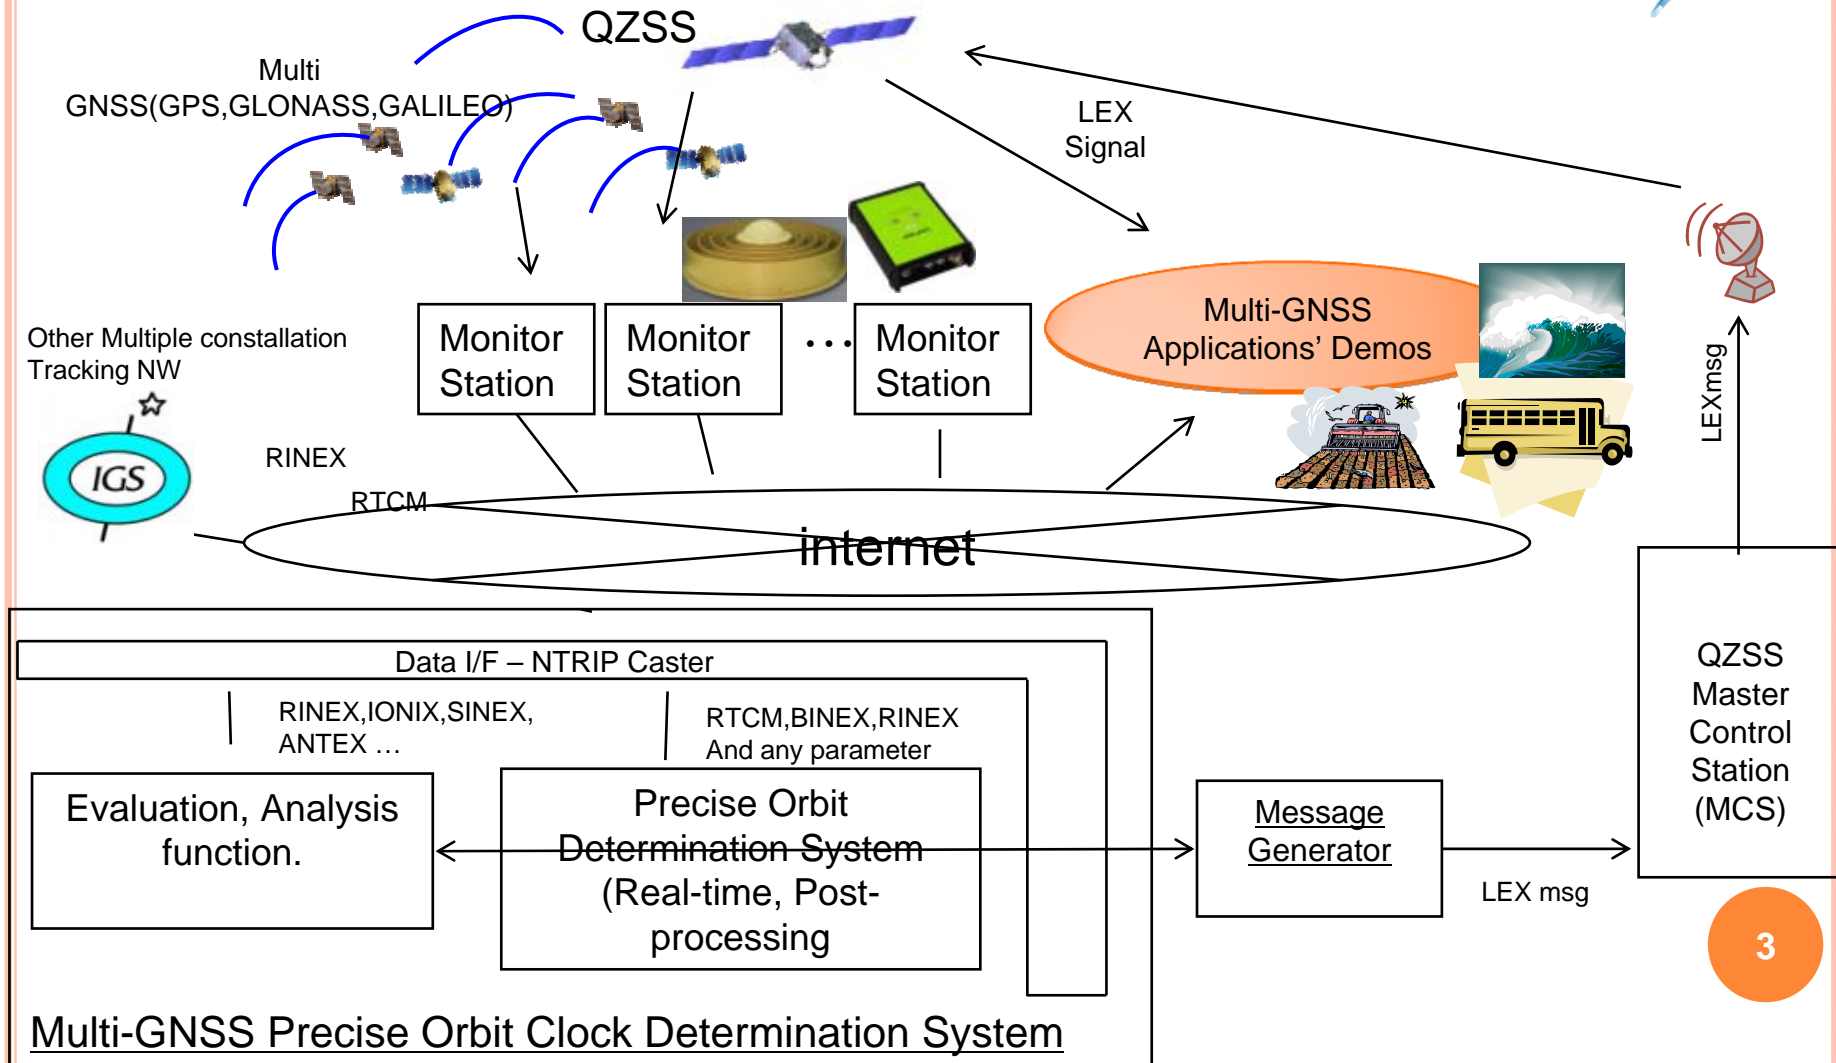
QZSS

Multi GNSS(GPS,GLONASS,GALILEO)

LEX Signal

Other Multiple constallation Tracking NW

IGS

Monitor Station

Monitor Station

Monitor Station

Multi-GNSS Applications' Demos

LEXmsg

RINEX

RTCM

internet

Data I/F – NTRIP Caster

RINEX,IONIX,SINEX, ANTEX …

RTCM,BINEX,RINEX And any parameter

Evaluation, Analysis function.

Precise Orbit Determination System (Real-time, Post-processing

Message Generator

LEX msg

QZSS Master Control Station (MCS)

3

Multi-GNSS Precise Orbit Clock Determination System